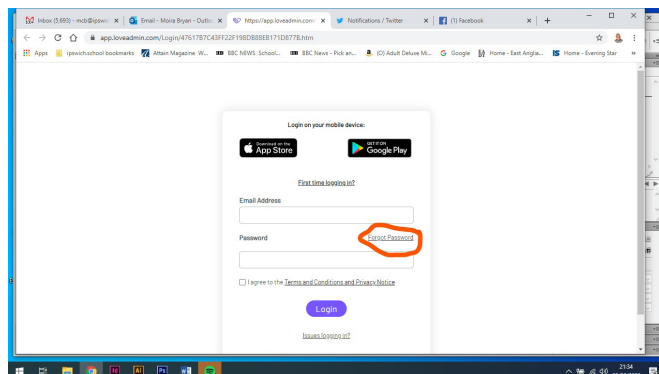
Inbox (5,693) - mcb@ipswi ×
Email - Moira Bryan - Outlo ×
https://app.loveadmin.com ×
Notifications / Twitter ×
(1) Facebook ×
+

app.loveadmin.com/Login/47617B7C43FF22F198DB88EB171DB77B.htm

Apps
ipswich.school bookmarks
Attain Magazine W...
BBC NEWS: School...
BBC News - Pick an...
(O) Adult Deluxe Mi...
Google
Home - East Anglia...
Home - Evening Star

Login on your mobile device:

Download on the App Store

GET IT ON Google Play

First time logging in?

Email Address

Password

Forgot Password

I agree to the Terms and Conditions and Privacy Notice

Login

Issues logging in?

21:34